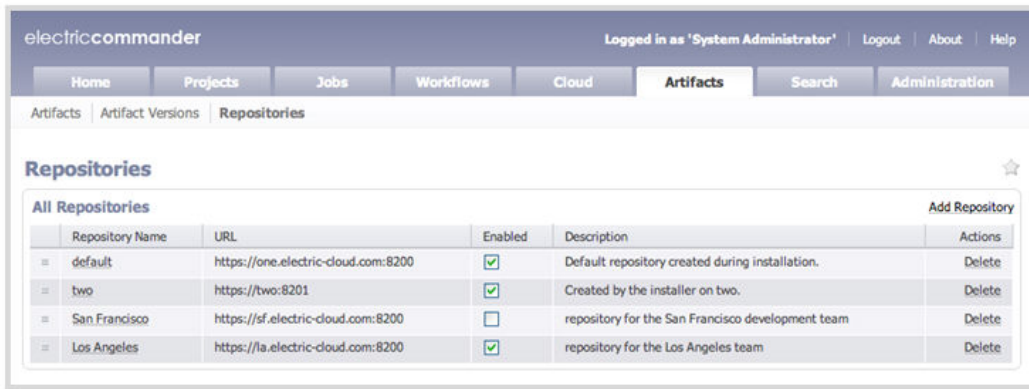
electriccommander

Logged in as 'System Administrator' | Logout | About | Help

Home | Projects | Jobs | Workflows | Cloud | Artifacts | Search | Administration

Artifacts | Artifact Versions | Repositories

Repositories

All Repositories

Add Repository

| | Repository Name | URL | Enabled | Description | Actions |
|---|---|---|---|---|---|
| | default | https://one.electric-cloud.com:8200 | ☑ | Default repository created during installation. | Delete |
| | two | https://two:8201 | ☑ | Created by the installer on two. | Delete |
| | San Francisco | https://sf.electric-cloud.com:8200 | ☐ | repository for the San Francisco development team | Delete |
| | Los Angeles | https://la.electric-cloud.com:8200 | ☑ | repository for the Los Angeles team | Delete |